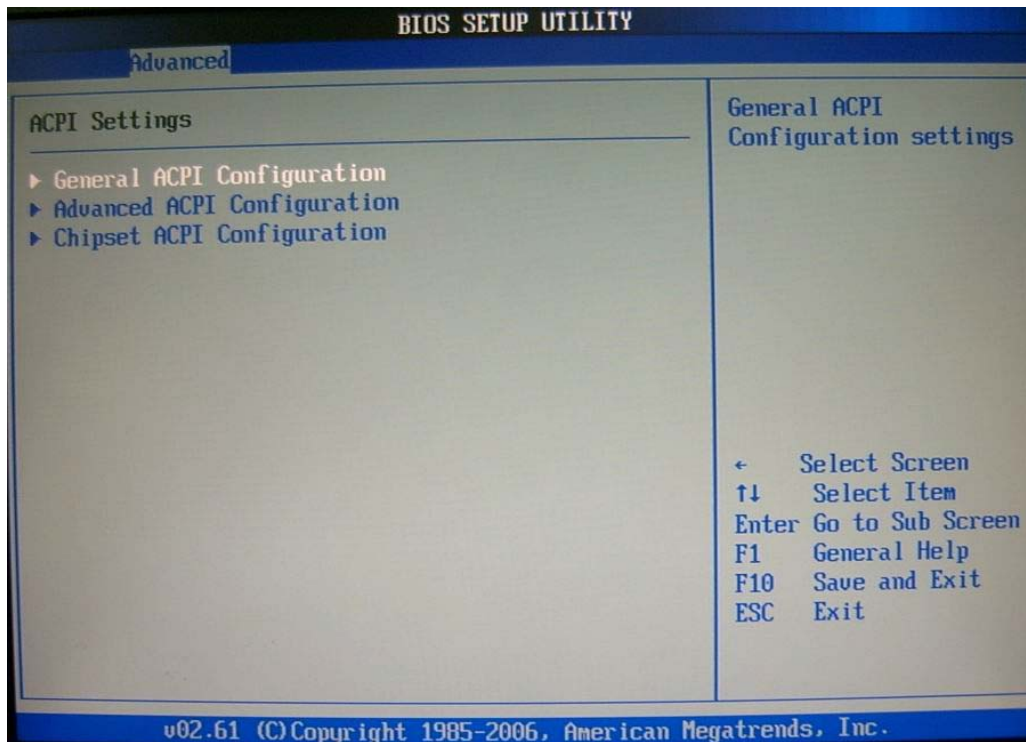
BIOS SETUP UTILITY

Advanced

ACPI Settings

▶ General ACPI Configuration
▶ Advanced ACPI Configuration
▶ Chipset ACPI Configuration

General ACPI Configuration settings

← Select Screen
↑↓ Select Item
Enter Go to Sub Screen
F1 General Help
F10 Save and Exit
ESC Exit

v02.61 (C)Copyright 1985-2006, American Megatrends, Inc.